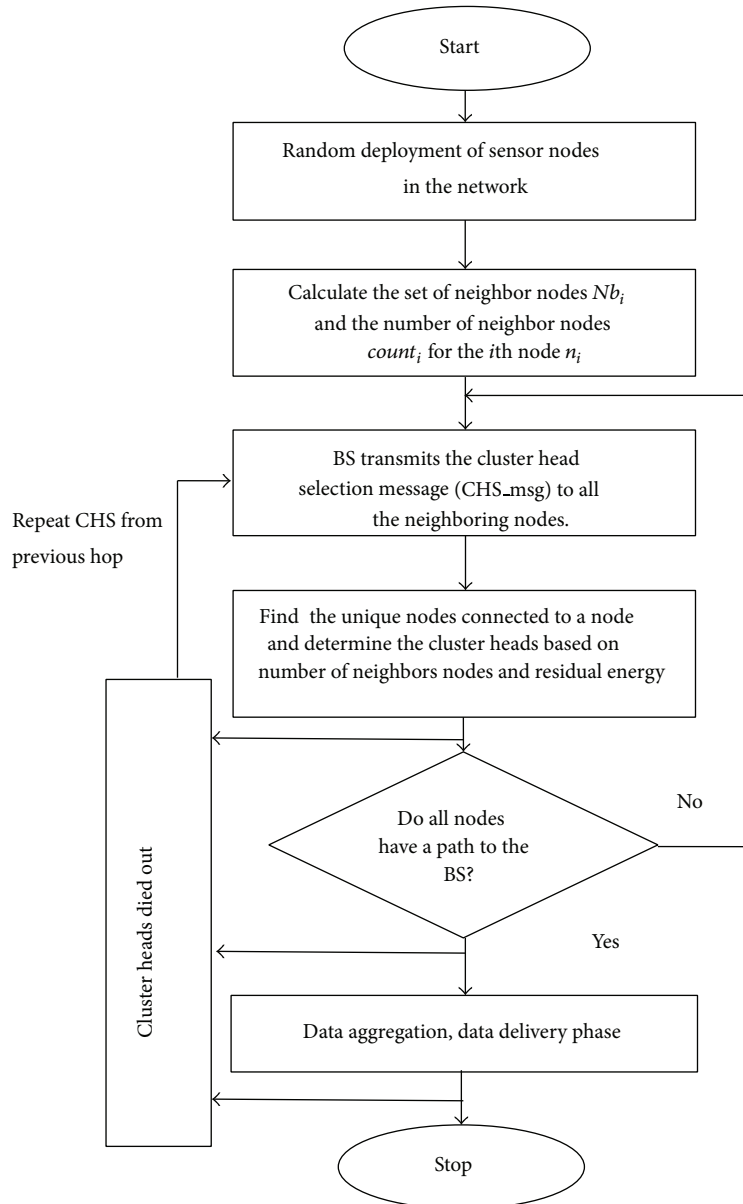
Start

Random deployment of sensor nodes in the network

Calculate the set of neighbor nodes $Nb_i$ and the number of neighbor nodes $count_i$ for the $i$th node $n_i$

BS transmits the cluster head selection message (CHS_msg) to all the neighboring nodes.

Repeat CHS from previous hop

Find the unique nodes connected to a node and determine the cluster heads based on number of neighbors nodes and residual energy

Cluster heads died out

Do all nodes have a path to the BS?

No

Yes

Data aggregation, data delivery phase

Stop